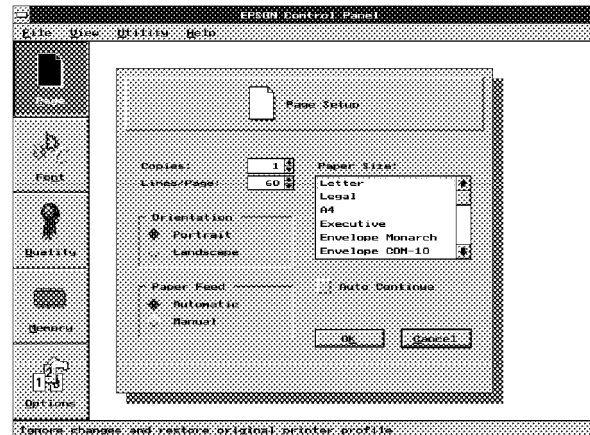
EPSON Control Panel

File View Utility Help

Page

Font

Quality

Memory

Options

Page Setup

Copies: 1

Lines/Page: 60

Paper Size:

Letter
Legal
A4
Executive
Envelope Monarch
Envelope COM-10

Orientation
Portrait
Landscape

Paper Feed
Automatic
Manual

Auto Continue

OK

Cancel

Ignore changes and restore original printer profile